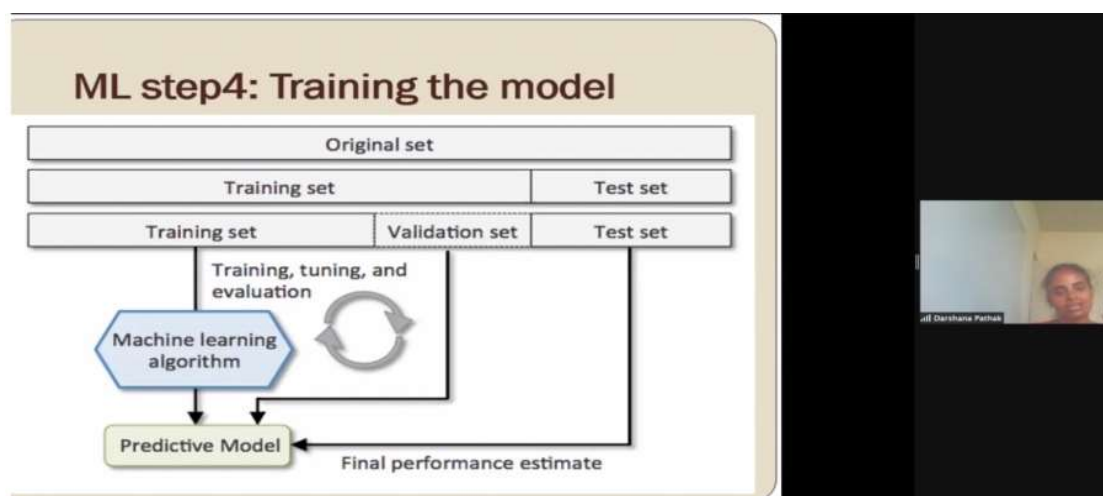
ML step4: Training the model

Original set

Training set

Test set

Training set

Validation set

Test set

Training, tuning, and evaluation

Machine learning algorithm

Predictive Model

Final performance estimate

Darshana Pathak